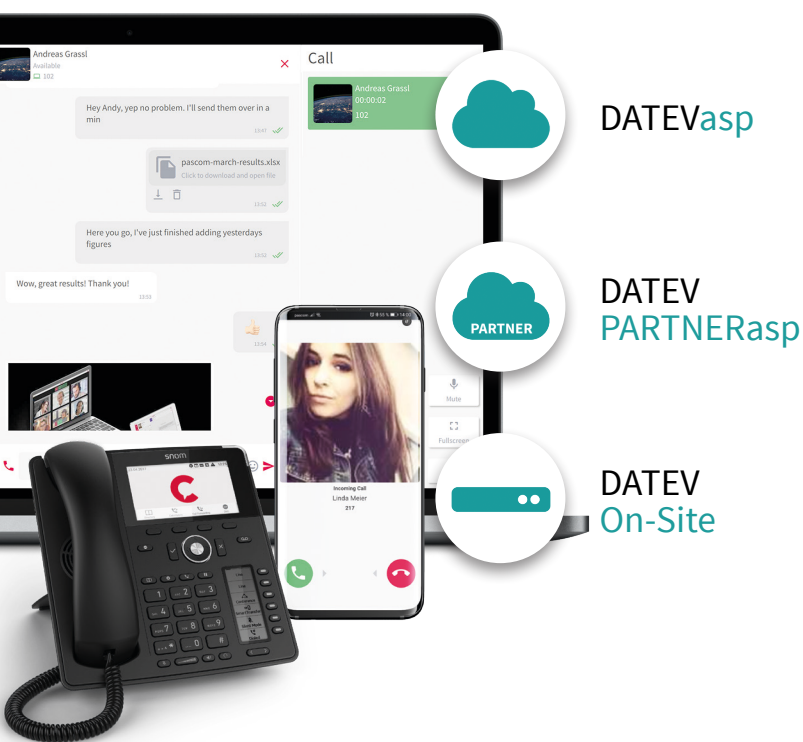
Andreas Grassl
Available
102

Call

Andreas Grassl
00:00:02
102

Hey Andy, yep no problem. I'll send them over in a min
13:47

pascom-march-results.xlsx
Click to download and open file
13:52

Here you go, I've just finished adding yesterdays figures
13:52

Wow, great results! Thank you!
13:53

13:54

Mute

Fullscreen

Incoming Call
Linda Meier
217

snom

DATEVasp

PARTNER

DATEV PARTNERasp

DATEV On-Site